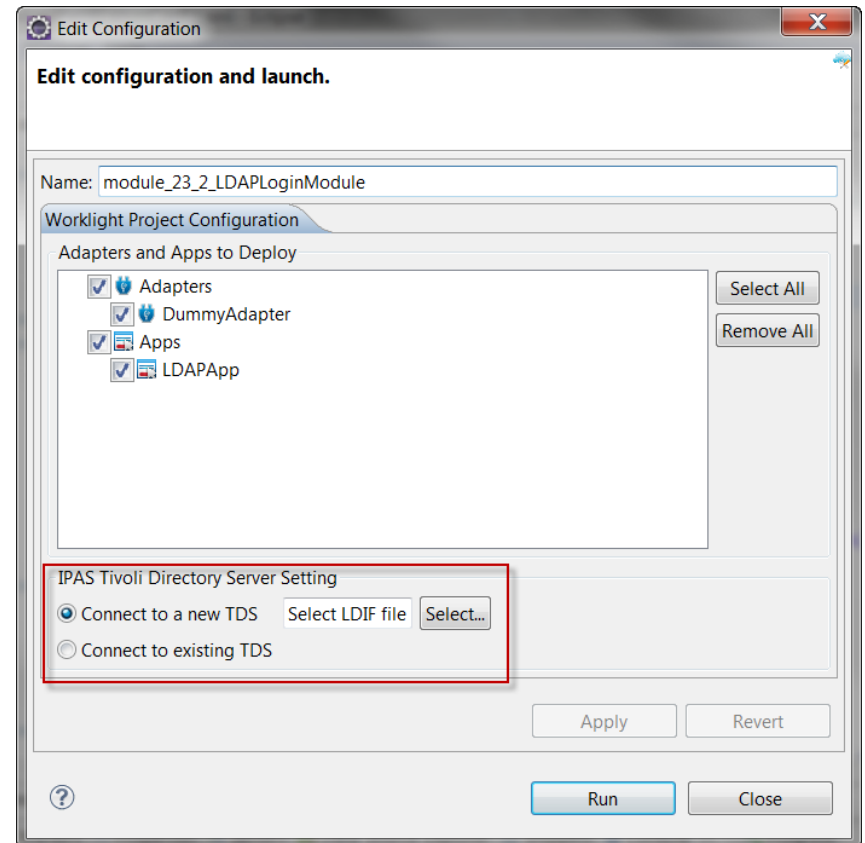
Edit Configuration

Edit configuration and launch.

Name: module_23_2_LDAPLoginModule

Worklight Project Configuration

Adapters and Apps to Deploy

Adapters
DummyAdapter
Apps
LDAPApp

Select All
Remove All

IPAS Tivoli Directory Server Setting
Connect to a new TDS Select LDIF file Select...
Connect to existing TDS

Apply Revert

Run Close